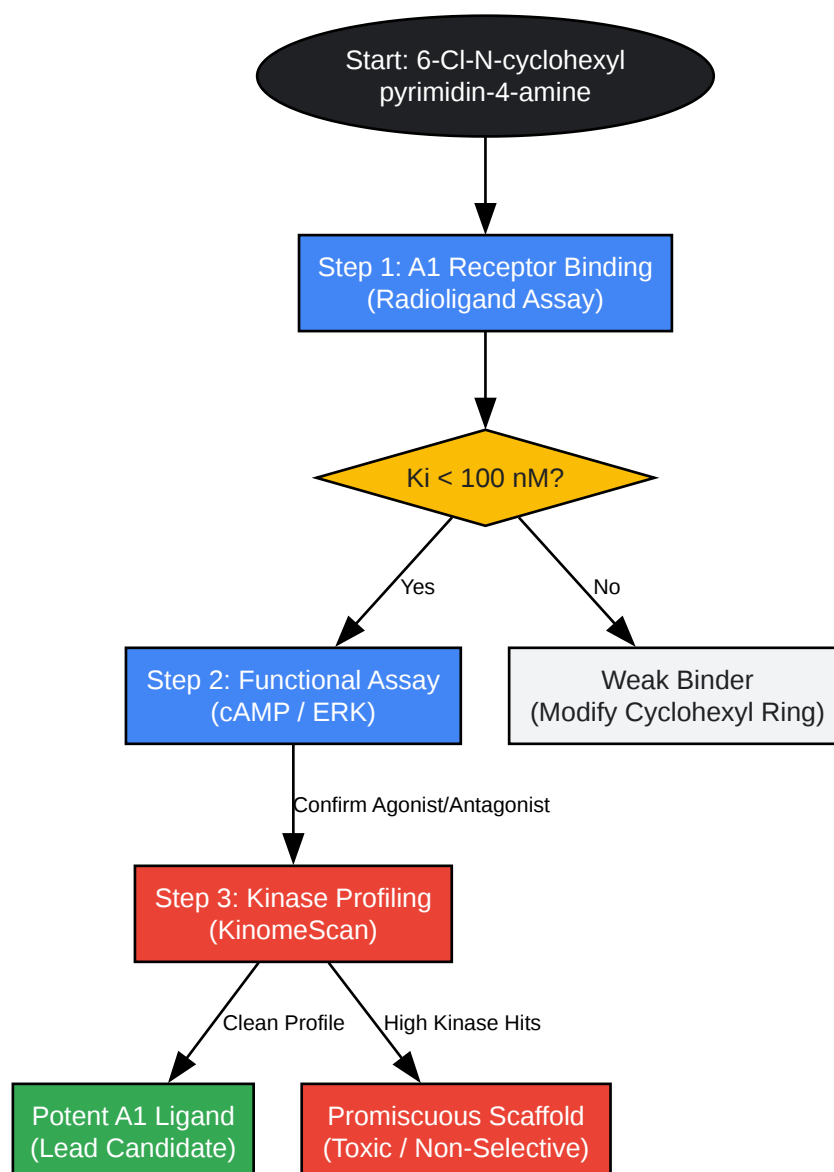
Start: 6-Cl-N-cyclohexyl pyrimidin-4-amine

Step 1: A1 Receptor Binding (Radioligand Assay)

Ki < 100 nM?

Yes

No

Step 2: Functional Assay (cAMP / ERK)

Weak Binder (Modify Cyclohexyl Ring)

Confirm Agonist/Antagonist

Step 3: Kinase Profiling (KinomeScan)

Clean Profile

High Kinase Hits

Potent A1 Ligand (Lead Candidate)

Promiscuous Scaffold (Toxic / Non-Selective)